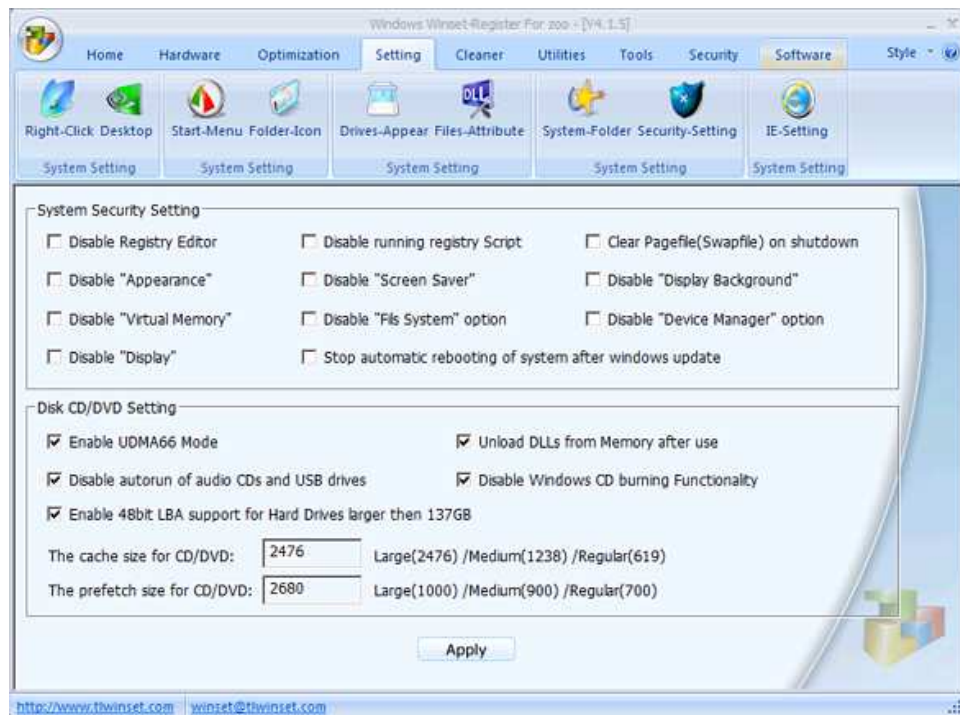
Windows Winset-Register For zoo - [V4.1.5]

Home Hardware Optimization Setting Cleaner Utilities Tools Security Software Style

Right-Click Desktop
System Setting

Start-Menu Folder-Icon
System Setting

Drives-Appear Files-Attribute
System Setting

System-Folder Security-Setting
System Setting

IE-Setting
System Setting

System Security Setting

☐ Disable Registry Editor
☐ Disable running registry Script
☐ Clear Pagefile(Swapfile) on shutdown
☐ Disable "Appearance"
☐ Disable "Screen Saver"
☐ Disable "Display Background"
☐ Disable "Virtual Memory"
☐ Disable "Fils System" option
☐ Disable "Device Manager" option
☐ Disable "Display"
☐ Stop automatic rebooting of system after windows update

Disk CD/DVD Setting

☑ Enable UDMA66 Mode
☑ Unload DLLs from Memory after use
☑ Disable autorun of audio CDs and USB drives
☑ Disable Windows CD burning Functionalty
☑ Enable 48bit LBA support for Hard Drives larger then 137GB

The cache size for CD/DVD: 2476 Large(2476) /Medium(1238) /Regular(619)
The prefetch size for CD/DVD: 2680 Large(1000) /Medium(900) /Regular(700)

Apply

http://www.tiwinset.com winset@tiwinset.com